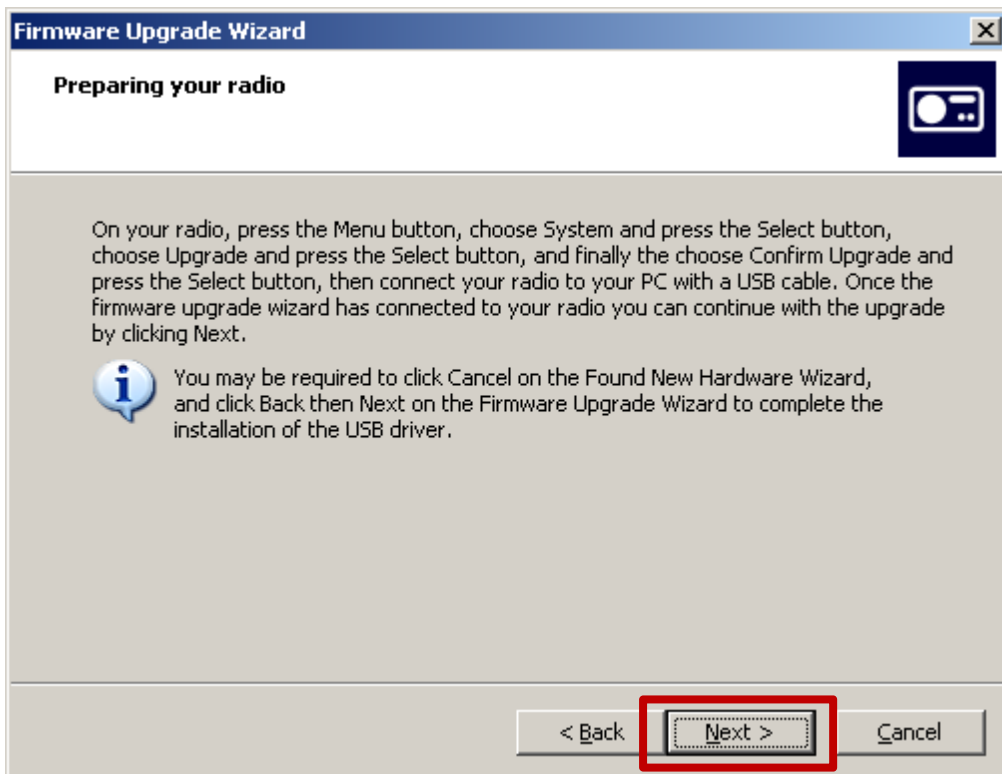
Firmware Upgrade Wizard

Preparing your radio

On your radio, press the Menu button, choose System and press the Select button, choose Upgrade and press the Select button, and finally the choose Confirm Upgrade and press the Select button, then connect your radio to your PC with a USB cable. Once the firmware upgrade wizard has connected to your radio you can continue with the upgrade by clicking Next.

You may be required to click Cancel on the Found New Hardware Wizard, and click Back then Next on the Firmware Upgrade Wizard to complete the installation of the USB driver.

< Back | Next > | Cancel